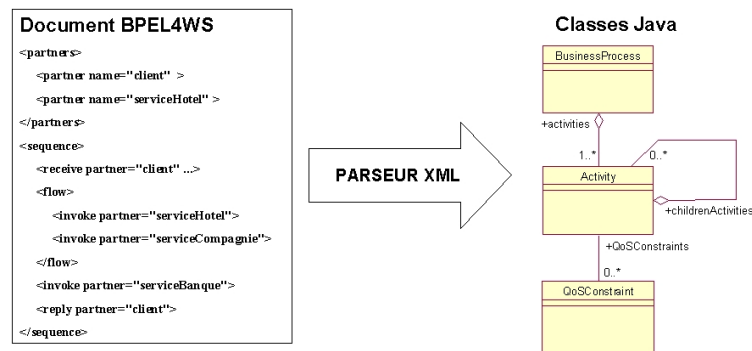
Document BPEL4WS

<partners>
<partner name="client" >
<partner name="serviceHotel" >
</partners>
<sequence>
<receive partner="client" ...>
<flow>
<invoke partner="serviceHotel">
<invoke partner="serviceCompagnie">
</flow>
<invoke partner="serviceBanque">
<reply partner="client">
</sequence>

PARSEUR XML

Classes Java

BusinessProcess
+activities
1..*
0..*
Activity
+childrenActivities
+QoSConstraints
0..*
QoSConstraint